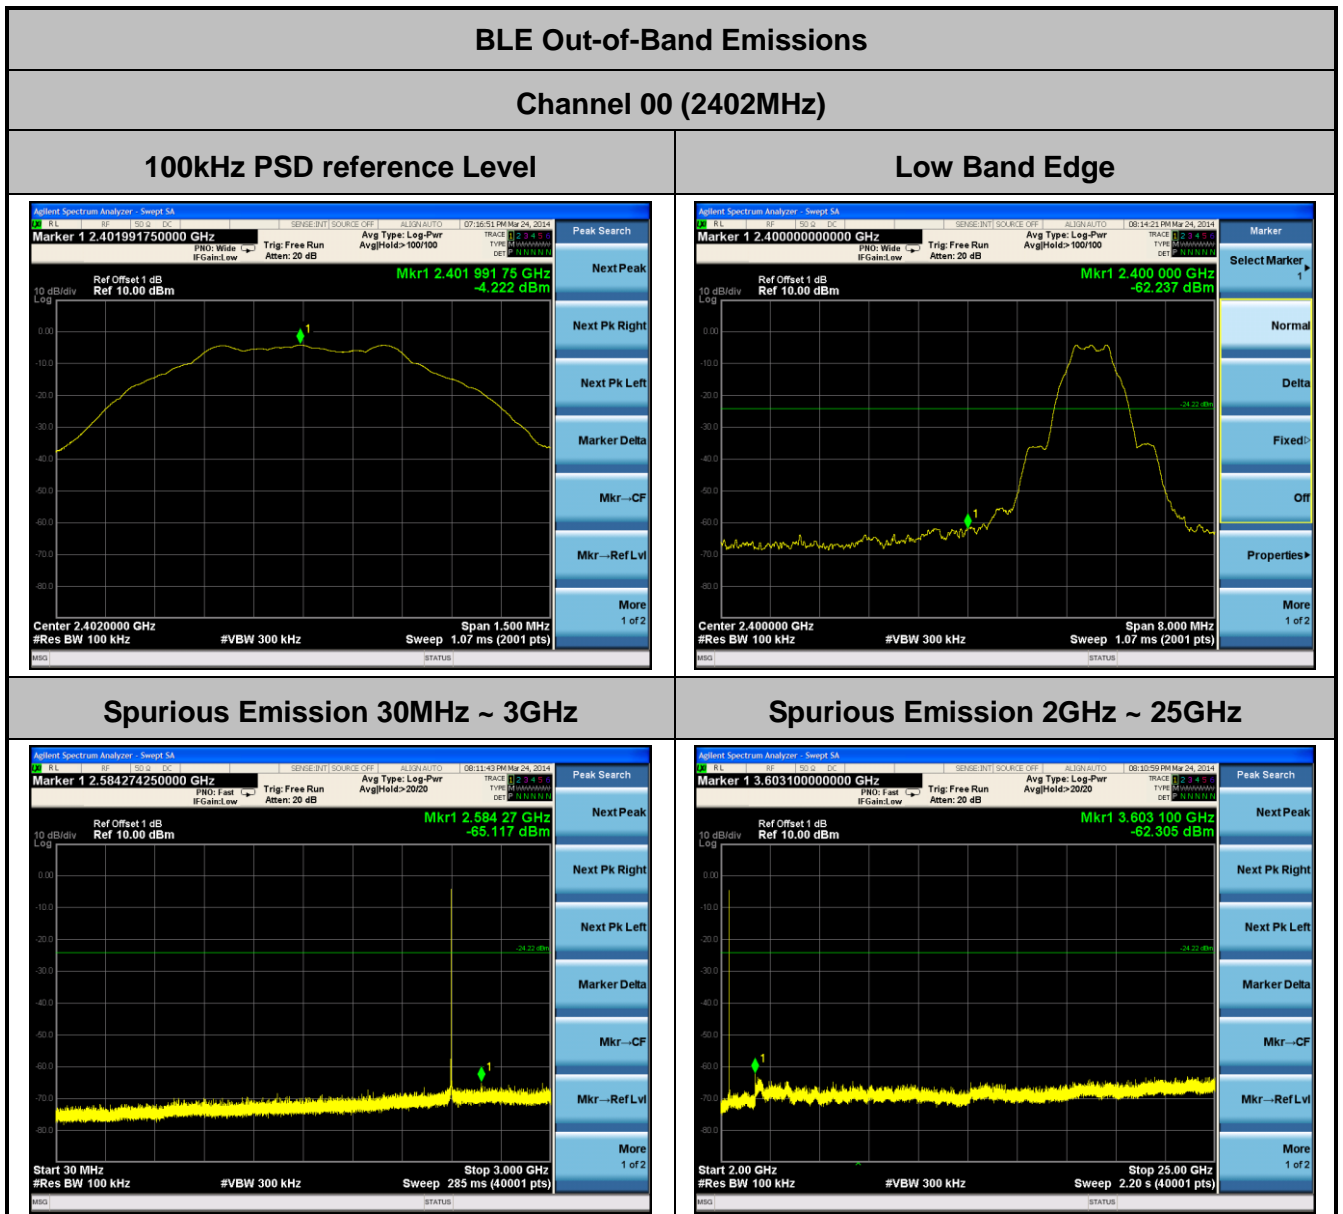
BLE Out-of-Band Emissions

Channel 00 (2402MHz)

| 100kHz PSD reference Level | Low Band Edge |
|---|---|
| Agilent Spectrum Analyzer - Swept SA<br>RL RF 50 Ω DC SENSE:INT SOURCE OFF ALIGN AUTO 07:16:51 PM Mar 24, 2014<br>Marker 1 2.401991750000 GHz<br>PNO: Wide IFGain:Low Trig: Free Run Atten: 20 dB Avg Type: Log-Pwr Avg\|Hold:>100/100<br>TRACE 1 2 3 4 5 6 TYPE M WWWWW DET P N N N N N<br>Ref Offset 1 dB<br>10 dB/div Ref 10.00 dBm<br>Log<br>Mkr1 2.401 991 75 GHz -4.222 dBm<br>0.00 -10.0 -20.0 -30.0 -40.0 -50.0 -60.0 -70.0 -80.0<br>Center 2.4020000 GHz Span 1.500 MHz<br>#Res BW 100 kHz #VBW 300 kHz Sweep 1.07 ms (2001 pts)<br>MSG STATUS<br>Peak Search<br>Next Peak<br>Next Pk Right<br>Next Pk Left<br>Marker Delta<br>Mkr→CF<br>Mkr→Ref Lvl<br>More 1 of 2 | Agilent Spectrum Analyzer - Swept SA<br>RL RF 50 Ω DC SENSE:INT SOURCE OFF ALIGN AUTO 08:14:21 PM Mar 24, 2014<br>Marker 1 2.400000000000 GHz<br>PNO: Wide IFGain:Low Trig: Free Run Atten: 20 dB Avg Type: Log-Pwr Avg\|Hold:>100/100<br>TRACE 1 2 3 4 5 6 TYPE M WWWWW DET P N N N N N<br>Ref Offset 1 dB<br>10 dB/div Ref 10.00 dBm<br>Log<br>Mkr1 2.400 000 GHz -62.237 dBm<br>0.00 -10.0 -20.0 -30.0 -40.0 -50.0 -60.0 -70.0 -80.0<br>-24.22 dBm<br>Center 2.400000 GHz Span 8.000 MHz<br>#Res BW 100 kHz #VBW 300 kHz Sweep 1.07 ms (2001 pts)<br>MSG STATUS<br>Marker<br>Select Marker 1<br>Normal<br>Delta<br>Fixed<br>Off<br>Properties<br>More 1 of 2 |
| **Spurious Emission 30MHz ~ 3GHz** | **Spurious Emission 2GHz ~ 25GHz** |
| Agilent Spectrum Analyzer - Swept SA<br>RL RF 50 Ω DC SENSE:INT SOURCE OFF ALIGN AUTO 08:11:43 PM Mar 24, 2014<br>Marker 1 2.584274250000 GHz<br>PNO: Fast IFGain:Low Trig: Free Run Atten: 20 dB Avg Type: Log-Pwr Avg\|Hold:>20/20<br>TRACE 1 2 3 4 5 6 TYPE M WWWWW DET P N N N N N<br>Ref Offset 1 dB<br>10 dB/div Ref 10.00 dBm<br>Log<br>Mkr1 2.584 27 GHz -65.117 dBm<br>0.00 -10.0 -20.0 -30.0 -40.0 -50.0 -60.0 -70.0 -80.0<br>-24.22 dBm<br>Start 30 MHz Stop 3.000 GHz<br>#Res BW 100 kHz #VBW 300 kHz Sweep 285 ms (40001 pts)<br>MSG STATUS<br>Peak Search<br>Next Peak<br>Next Pk Right<br>Next Pk Left<br>Marker Delta<br>Mkr→CF<br>Mkr→Ref Lvl<br>More 1 of 2 | Agilent Spectrum Analyzer - Swept SA<br>RL RF 50 Ω DC SENSE:INT SOURCE OFF ALIGN AUTO 08:10:59 PM Mar 24, 2014<br>Marker 1 3.603100000000 GHz<br>PNO: Fast IFGain:Low Trig: Free Run Atten: 20 dB Avg Type: Log-Pwr Avg\|Hold:>20/20<br>TRACE 1 2 3 4 5 6 TYPE M WWWWW DET P N N N N N<br>Ref Offset 1 dB<br>10 dB/div Ref 10.00 dBm<br>Log<br>Mkr1 3.603 100 GHz -62.305 dBm<br>0.00 -10.0 -20.0 -30.0 -40.0 -50.0 -60.0 -70.0 -80.0<br>-24.22 dBm<br>Start 2.00 GHz Stop 25.00 GHz<br>#Res BW 100 kHz #VBW 300 kHz Sweep 2.20 s (40001 pts)<br>MSG STATUS<br>Peak Search<br>Next Peak<br>Next Pk Right<br>Next Pk Left<br>Marker Delta<br>Mkr→CF<br>Mkr→Ref Lvl<br>More 1 of 2 |